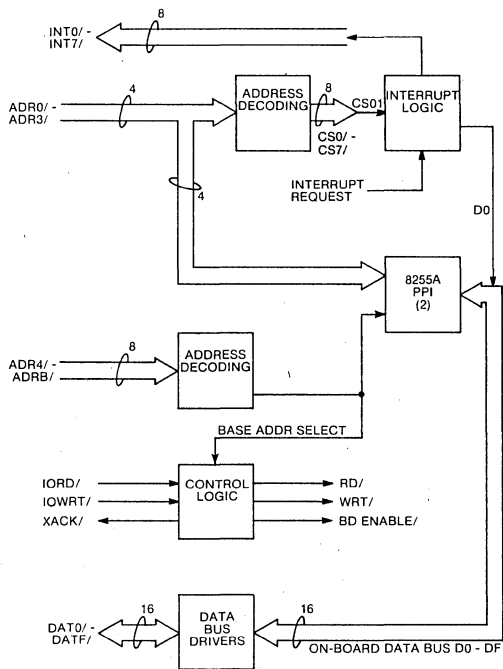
INT0/ -
INT7/
8
ADR0/ -
ADR3/
4
ADDRESS DECODING
8
CS01
INTERRUPT LOGIC
CS0/ -
CS7/
4
INTERRUPT REQUEST
D0
8255A PPI (2)
ADR4/ -
ADRB/
8
ADDRESS DECODING
BASE ADDR SELECT
IORD/
IOWRT/
XACK/
CONTROL LOGIC
RD/
WRT/
BD ENABLE/
DAT0/ -
DATF/
16
DATA BUS DRIVERS
16
ON-BOARD DATA BUS D0 - DF